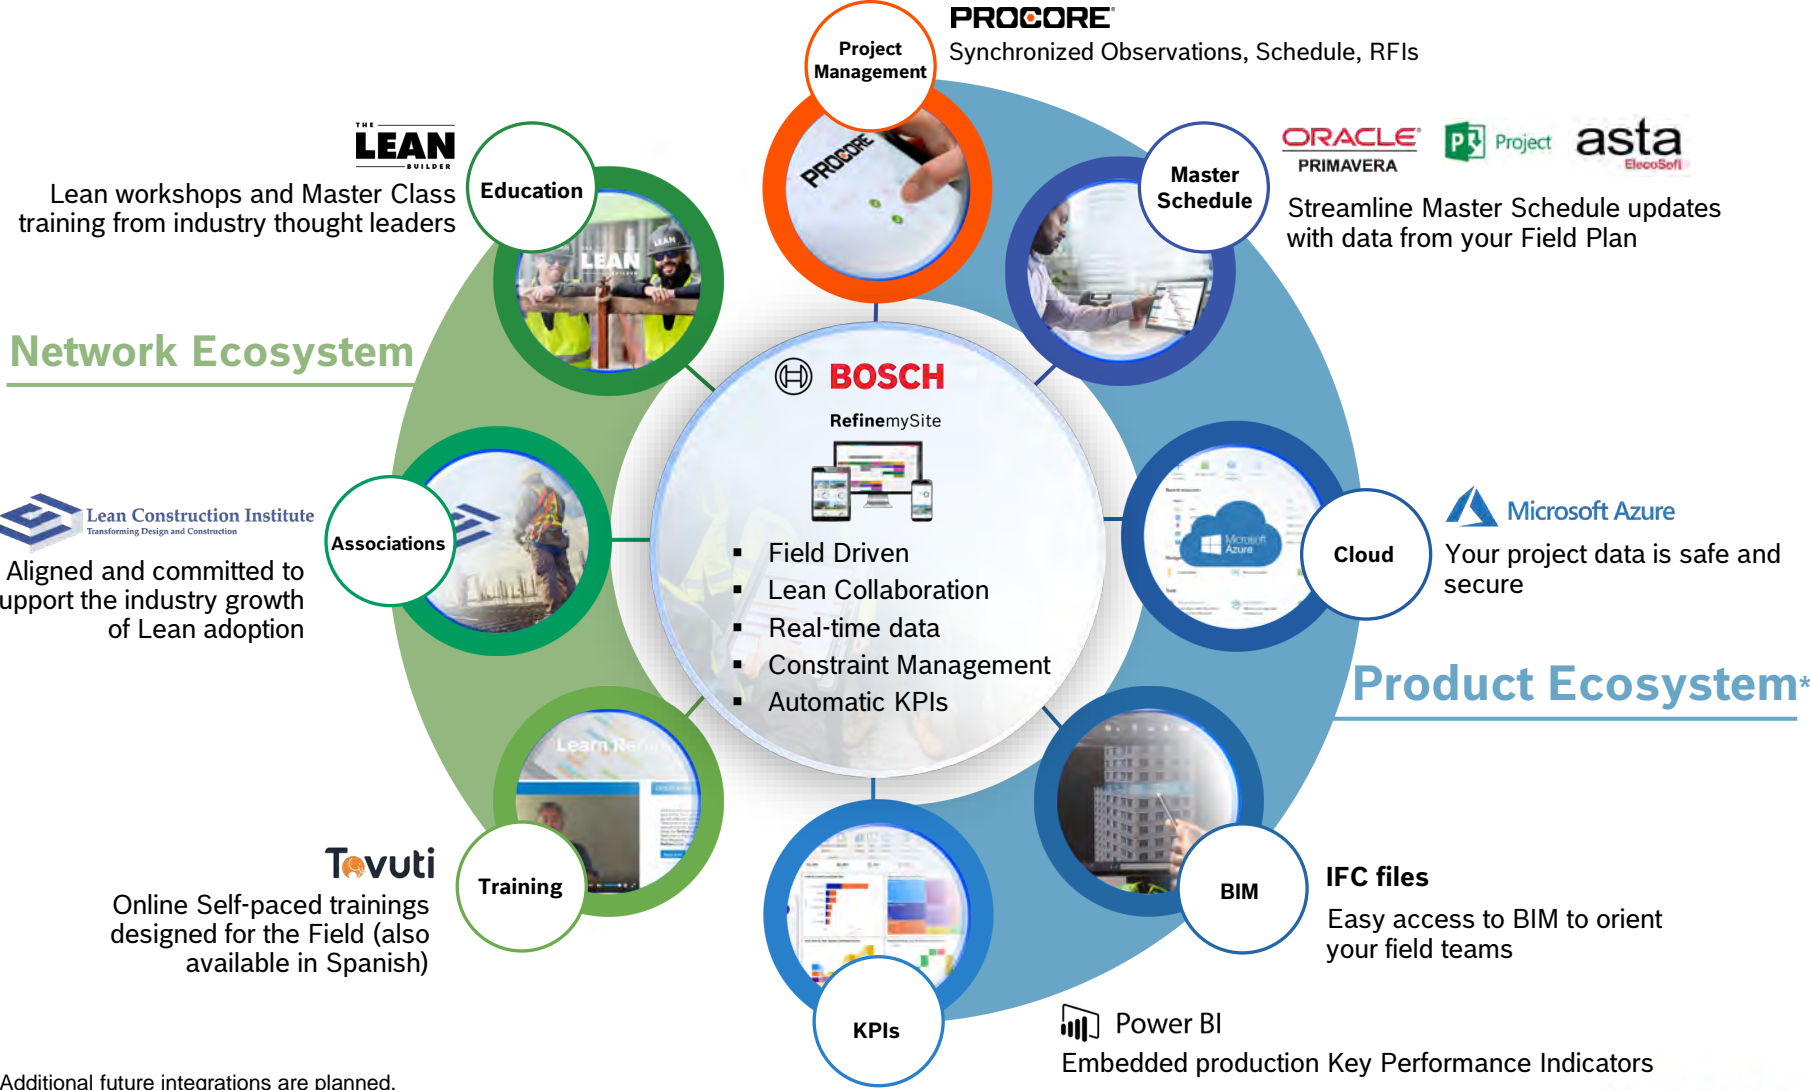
Project Management

PROCORE
Synchronized Observations, Schedule, RFIs

Master Schedule

ORACLE PRIMAVERA

Project

asta ElecoSoft

Streamline Master Schedule updates with data from your Field Plan

THE LEAN BUILDER
Lean workshops and Master Class training from industry thought leaders

Education

Network Ecosystem

Lean Construction Institute
Transforming Design and Construction
Aligned and committed to upport the industry growth of Lean adoption

Associations

BOSCH
RefinemySite

- Field Driven
- Lean Collaboration
- Real-time data
- Constraint Management
- Automatic KPIs

Cloud

Microsoft Azure
Your project data is safe and secure

Product Ecosystem*

Tovuti
Online Self-paced trainings designed for the Field (also available in Spanish)

Training

BIM

IFC files
Easy access to BIM to orient your field teams

KPIs

Power BI
Embedded production Key Performance Indicators

Additional future integrations are planned.